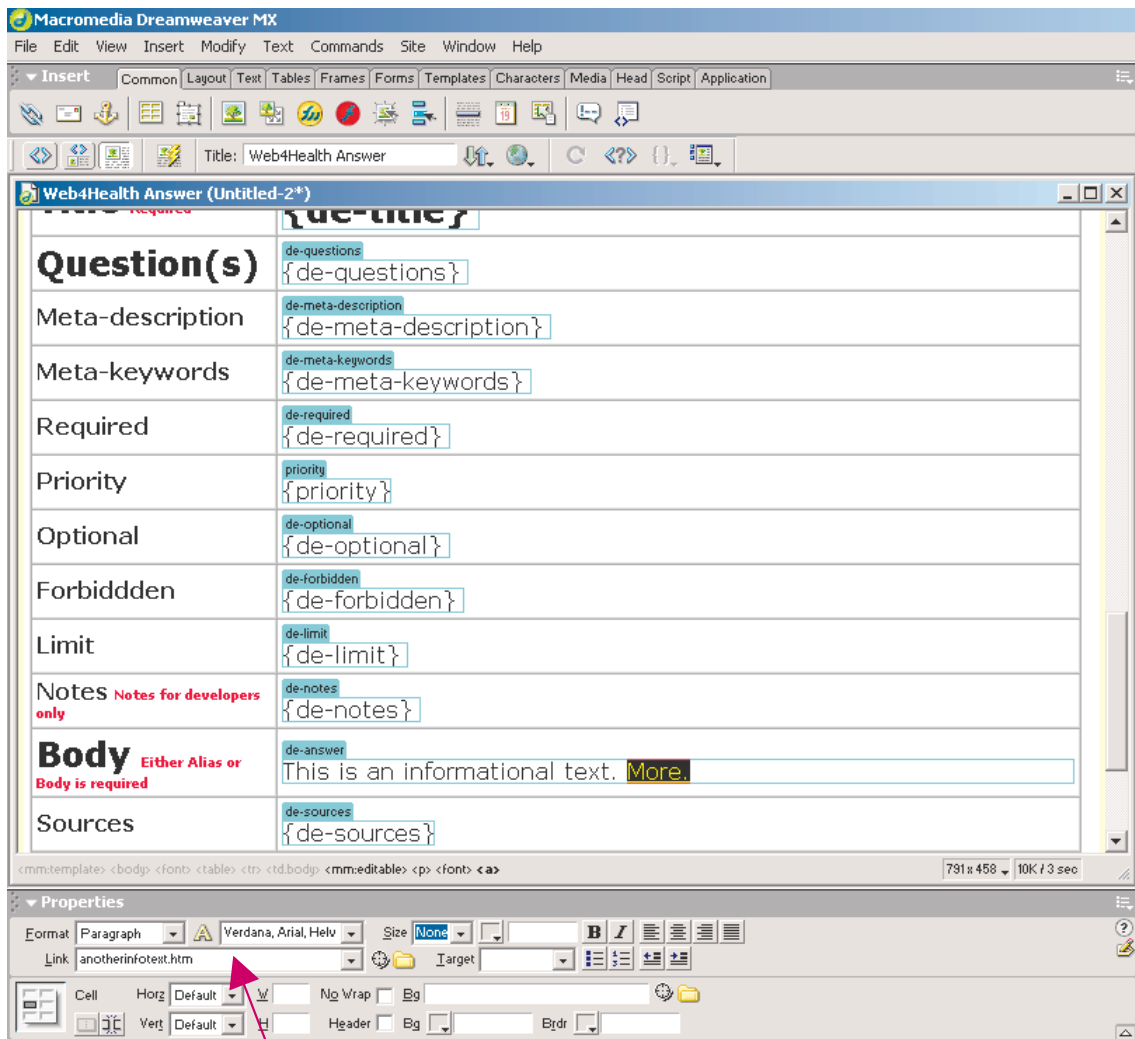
Macromedia Dreamweaver MX

File Edit View Insert Modify Text Commands Site Window Help

Insert Common Layout Text Tables Frames Forms Templates Characters Media Head Script Application

Title: Web4Health Answer

Web4Health Answer (Untitled-2*)

| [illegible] Required | {de-title} |
|---|---|
| Question(s) | de-questions {de-questions} |
| Meta-description | de-meta-description {de-meta-description} |
| Meta-keywords | de-meta-keywords {de-meta-keywords} |
| Required | de-required {de-required} |
| Priority | priority {priority} |
| Optional | de-optional {de-optional} |
| Forbiddden | de-forbidden {de-forbidden} |
| Limit | de-limit {de-limit} |
| Notes Notes for developers only | de-notes {de-notes} |
| Body Either Alias or Body is required | de-answer This is an informational text. More. |
| Sources | de-sources {de-sources} |

<mm:template> <body> <font> <table> <tr> <td.body> <mm:editable> <p> <font> <a>
791 x 458 10K / 3 sec

Properties
Format Paragraph Verdana, Arial, Helv Size None
Link anotherinfotext.htm Target
Cell Horz Default W No Wrap Bg
Vert Default H Header Bg Brdr